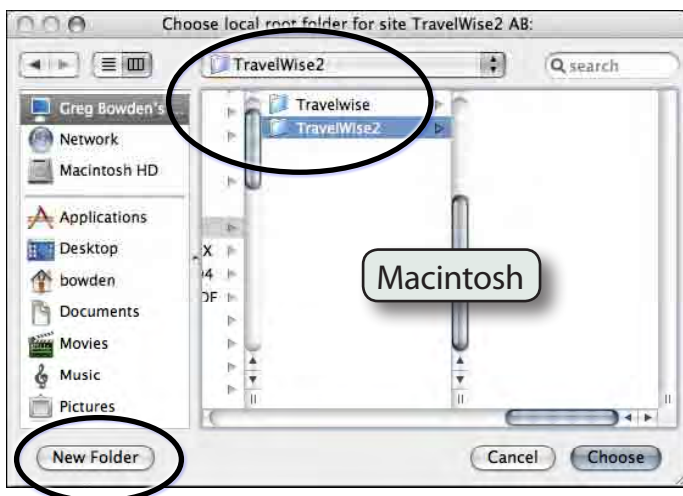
Choose local root folder for site TravelWise2 AB:

TravelWise2

search

Greg Bowden's

Network

Macintosh HD

Applications

Desktop

bowden

Documents

Movies

Music

Pictures

Travelwise

TravelWise2

X

4

DF

Macintosh

New Folder

Cancel

Choose